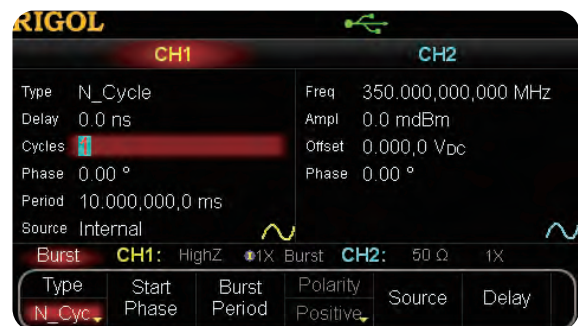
RIGOL

CH1

CH2

Type N_Cycle
Delay 0.0 ns
Cycles 1
Phase 0.00 °
Period 10.000,000,0 ms
Source Internal

Freq 350.000,000,000 MHz
Ampl 0.0 mdBm
Offset 0.000,0 V$_{DC}$
Phase 0.00 °

Burst CH1: HighZ 1X Burst CH2: 50 Ω 1X

| Type N_Cyc | Start Phase | Burst Period | Polarity Positive | Source | Delay |